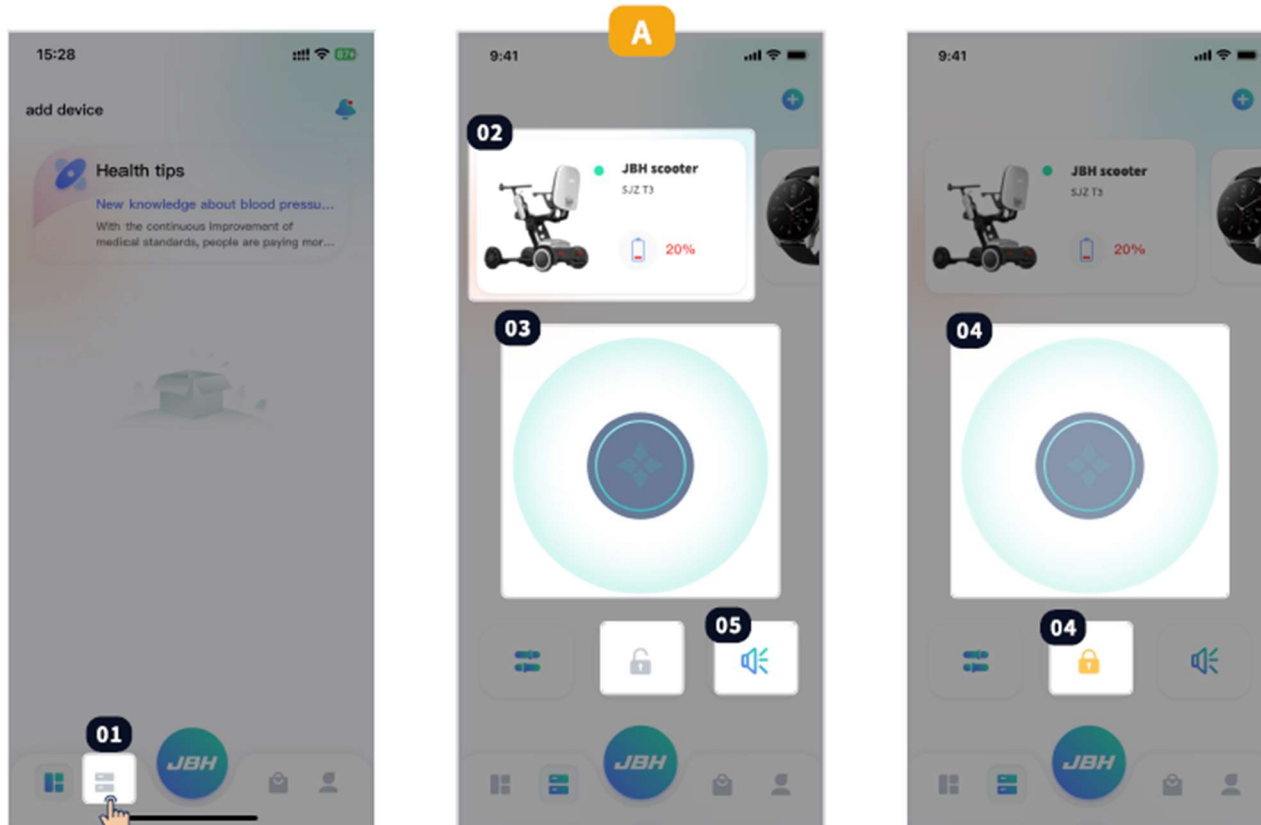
15:28

add device

Health tips

New knowledge about blood pressu...

With the continuous improvement of medical standards, people are paying mor...

01

JBH

A

9:41

02

JBH scooter

SJZ T3

20%

03

05

JBH

9:41

JBH scooter

SJZ T3

20%

04

04

JBH